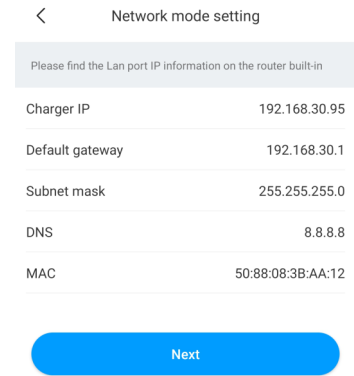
<

Network mode setting

Please find the Lan port IP information on the router built-in

Charger IP 192.168.30.95

Default gateway 192.168.30.1

Subnet mask 255.255.255.0

DNS 8.8.8.8

MAC 50:88:08:3B:AA:12

Next